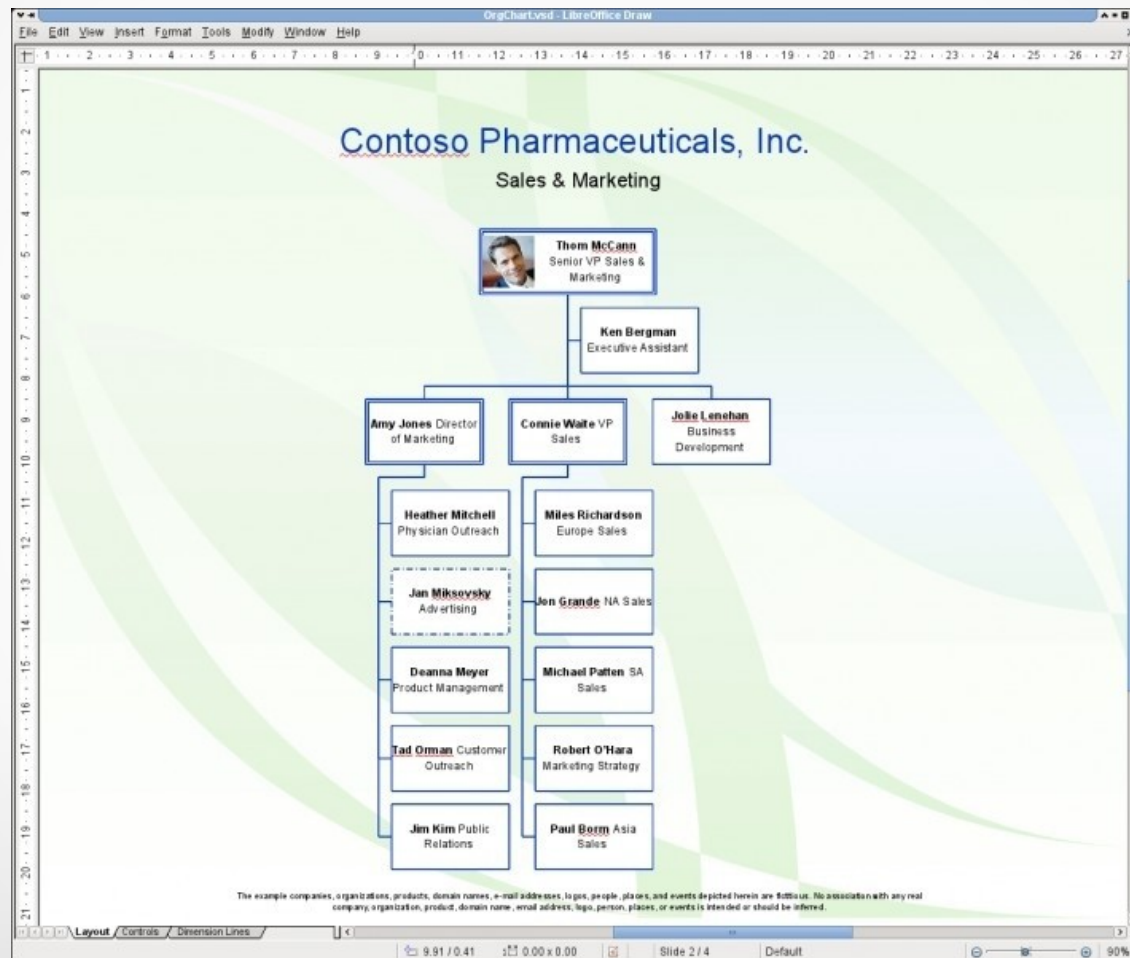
OrgChart.vsd - LibreOffice Draw

File Edit View Insert Format Tools Modify Window Help

Contoso Pharmaceuticals, Inc.

Sales & Marketing

**Thom McCann** Senior VP Sales & Marketing

**Ken Bergman** Executive Assistant

**Amy Jones** Director of Marketing

**Connie Waite** VP Sales

**Jolie Lenehan** Business Development

**Heather Mitchell** Physician Outreach

**Jan Miksovsky** Advertising

**Deanna Meyer** Product Management

**Tad Orman** Customer Outreach

**Jim Kim** Public Relations

**Miles Richardson** Europe Sales

**Jon Grande** NA Sales

**Michael Patten** SA Sales

**Robert O'Hara** Marketing Strategy

**Paul Borm** Asia Sales

The example companies, organizations, products, domain names, e-mail addresses, logos, people, places, and events depicted herein are fictitious. No association with any real company, organization, product, domain name, email address, logo, person, places, or events is intended or should be inferred.

Layout Controls Dimension Lines

9.91 / 0.41 0.00 x 0.00 Slide 2 / 4 Default 90%